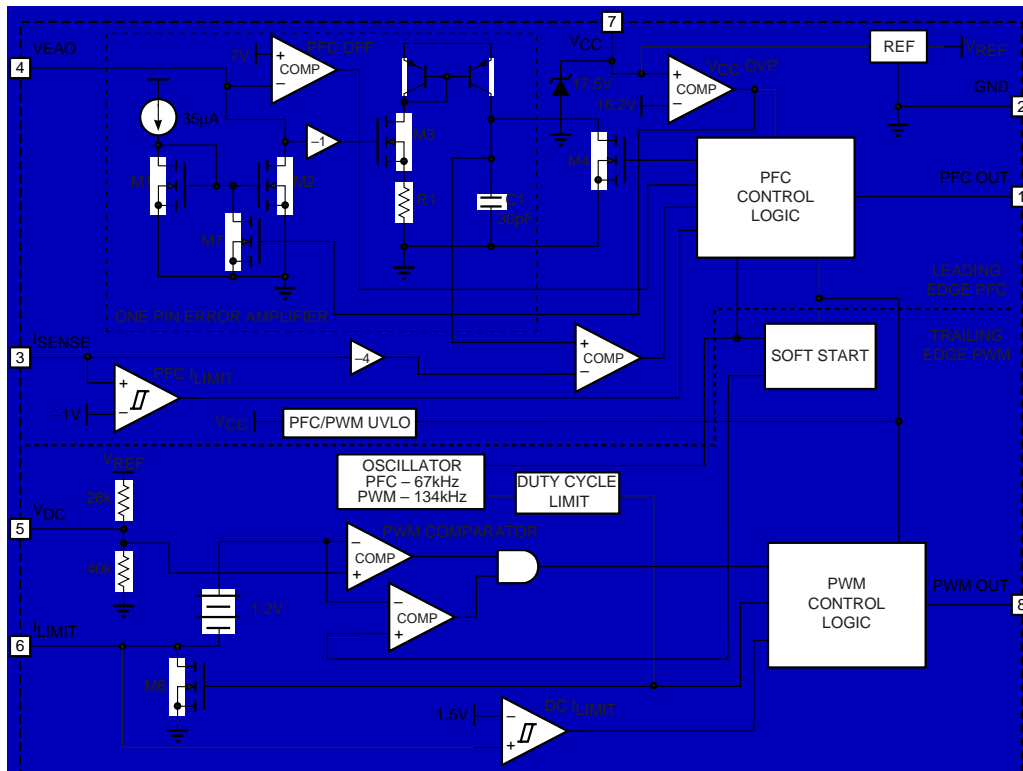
7
VEAO
4
7V
PFC OFF
+
COMP
−
35μA
M1
M2
M7
−1
M3
R1
C1
30pF
ONE PIN ERROR AMPLIFIER
V$_{CC}$
17.9V
16.2V
+
COMP
−
V$_{CC}$ OVP
M4
REF
V$_{REF}$
GND
2
PFC CONTROL LOGIC
PFC OUT
1
LEADING EDGE PFC
TRAILING EDGE PWM
I$_{SENSE}$
3
−4
+
COMP
−
SOFT START
+
−
PFC I$_{LIMIT}$
−1V
V$_{CC}$
PFC/PWM UVLO
V$_{REF}$
26k
V$_{DC}$
5
40k
OSCILLATOR
PFC – 67kHz
PWM – 134kHz
DUTY CYCLE LIMIT
PWM COMPARATOR
−
COMP
+
1.2V
−
COMP
+
PWM CONTROL LOGIC
PWM OUT
8
I$_{LIMIT}$
6
M8
1.5V
−
+
DC I$_{LIMIT}$